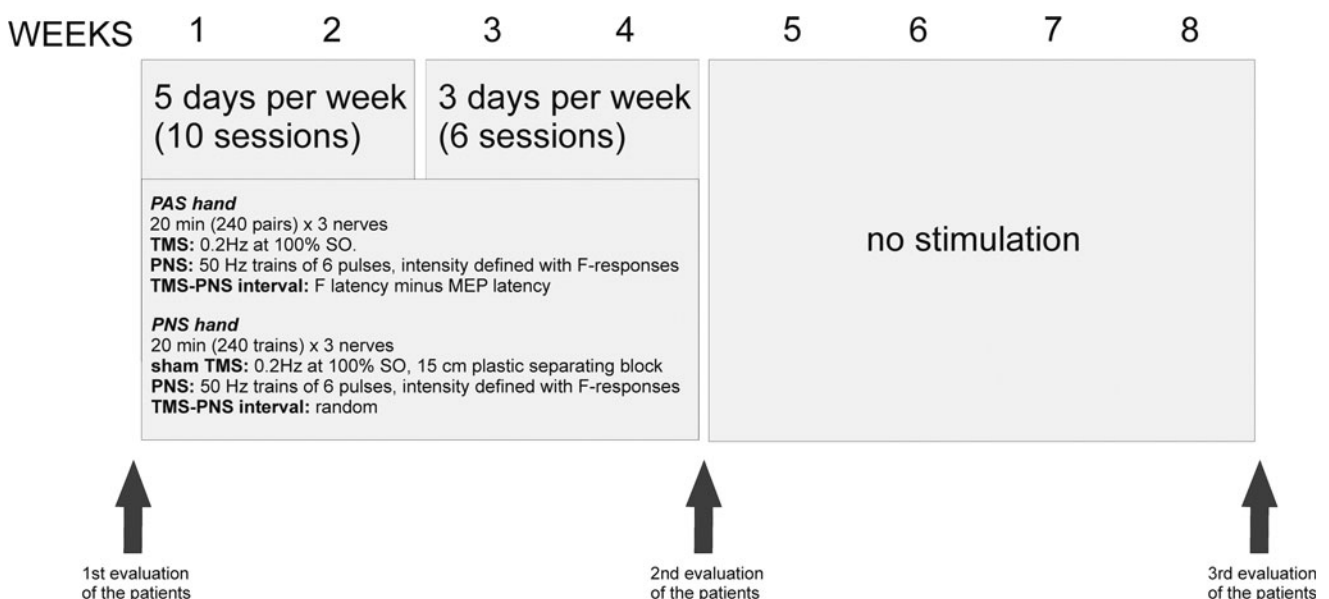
WEEKS 1 2 3 4 5 6 7 8

5 days per week (10 sessions)

3 days per week (6 sessions)

PAS hand
20 min (240 pairs) x 3 nerves
TMS: 0.2Hz at 100% SO.
PNS: 50 Hz trains of 6 pulses, intensity defined with F-responses
TMS-PNS interval: F latency minus MEP latency

PNS hand
20 min (240 trains) x 3 nerves
sham TMS: 0.2Hz at 100% SO, 15 cm plastic separating block
PNS: 50 Hz trains of 6 pulses, intensity defined with F-responses
TMS-PNS interval: random

no stimulation

1st evaluation of the patients

2nd evaluation of the patients

3rd evaluation of the patients